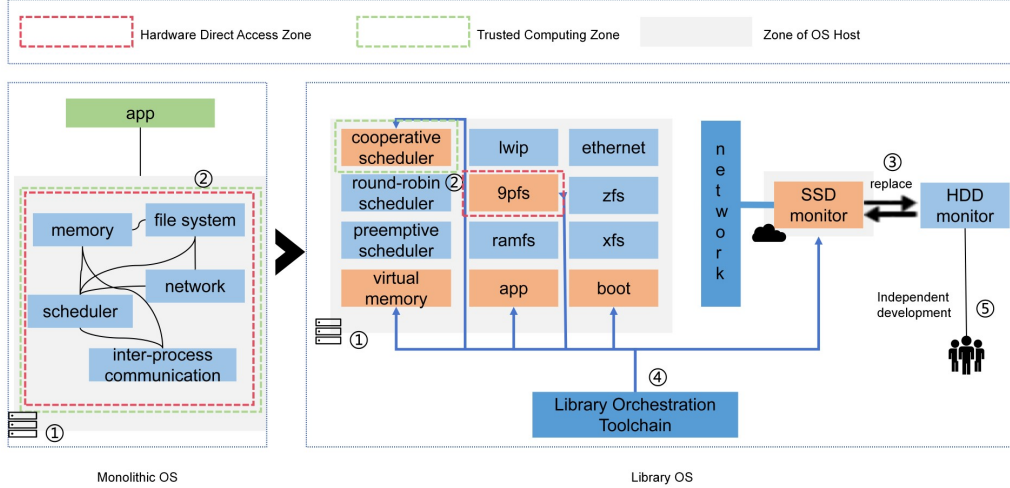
Hardware Direct Access Zone
Trusted Computing Zone
Zone of OS Host

app
②
memory
file system
network
scheduler
inter-process communication
①
Monolithic OS

cooperative scheduler
round-robin scheduler
②
preemptive scheduler
virtual memory
lwip
9pfs
ramfs
app
ethernet
zfs
xfs
boot
①
network
SSD monitor
③
replace
HDD monitor
Independent development
⑤
④
Library Orchestration Toolchain
Library OS